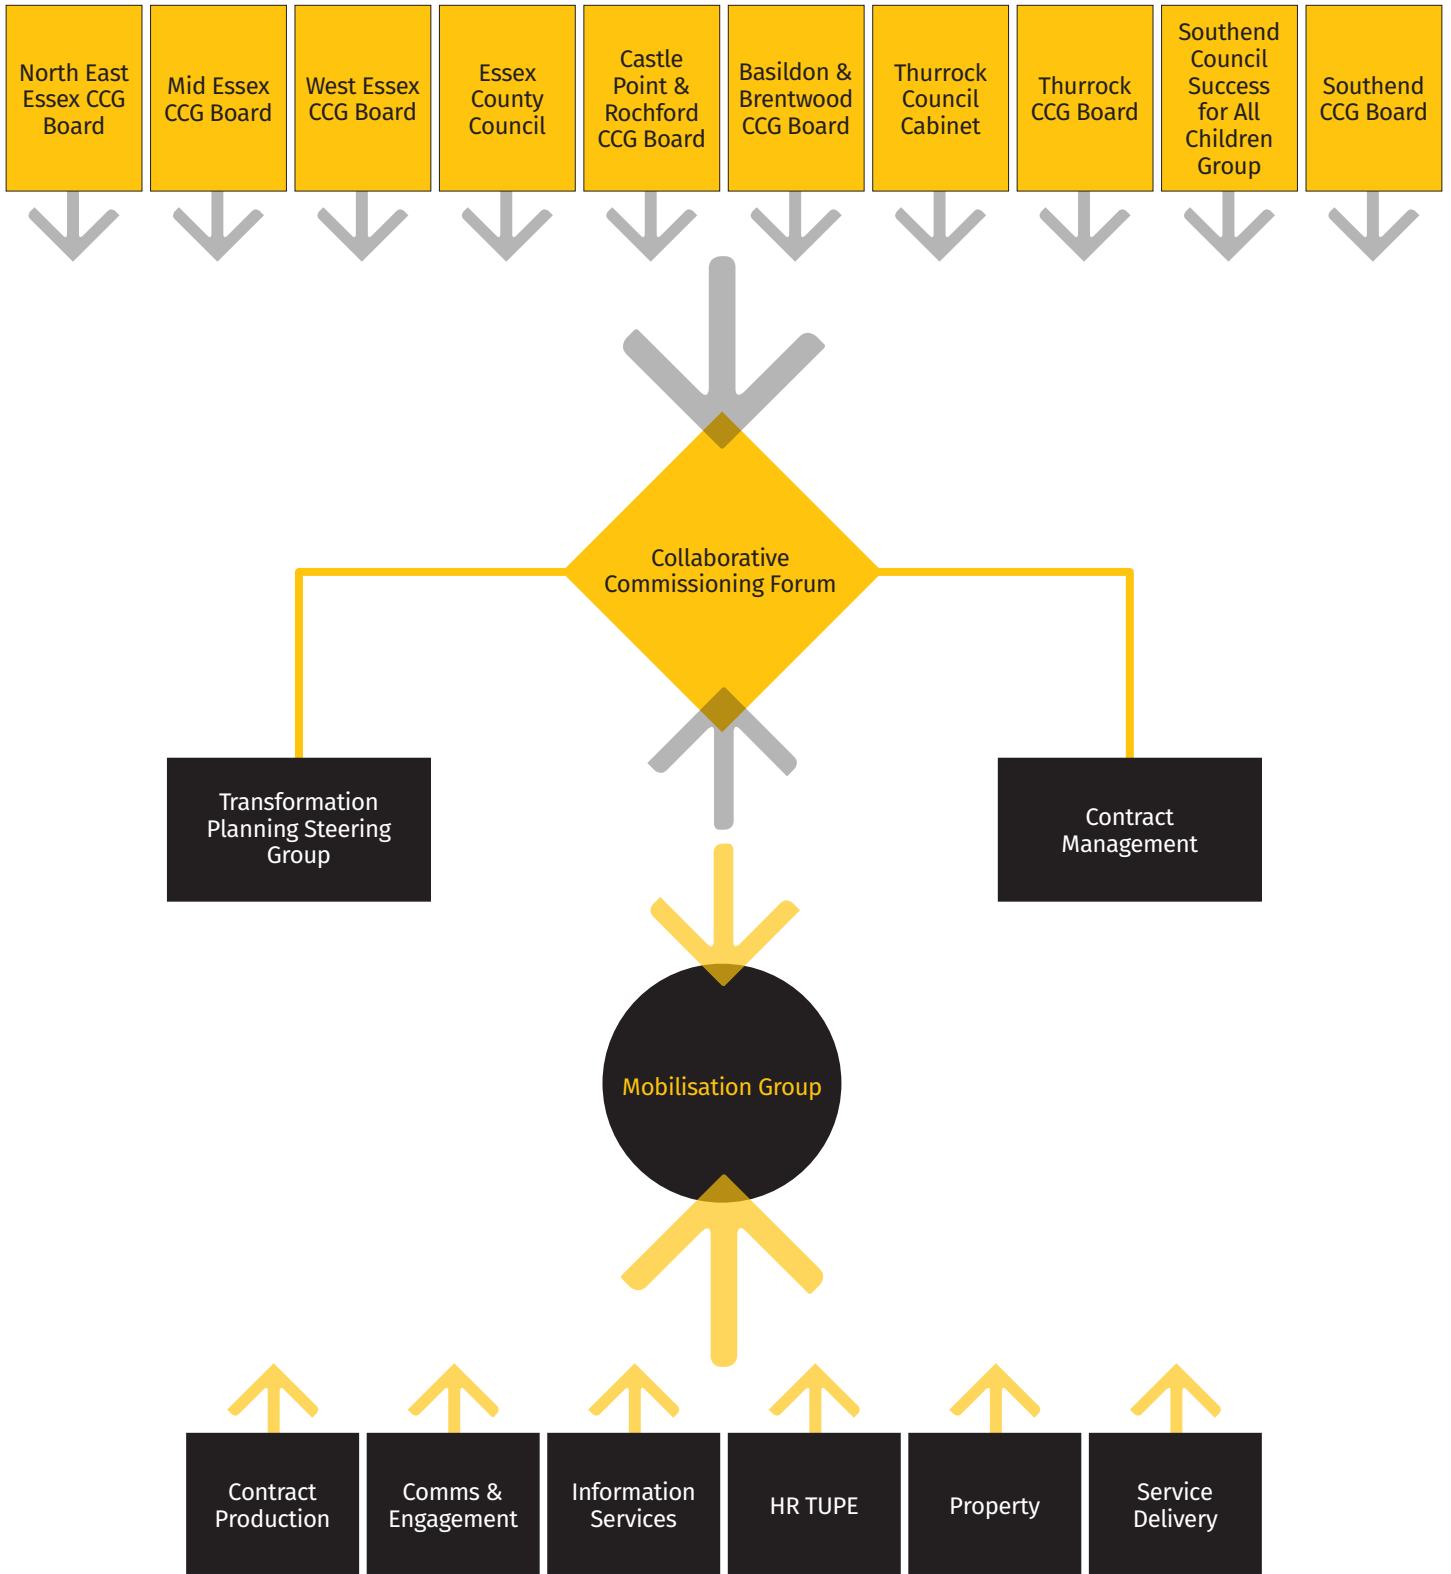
North East Essex CCG Board

Mid Essex CCG Board

West Essex CCG Board

Essex County Council

Castle Point & Rochford CCG Board

Basildon & Brentwood CCG Board

Thurrock Council Cabinet

Thurrock CCG Board

Southend Council Success for All Children Group

Southend CCG Board

Collaborative Commissioning Forum

Transformation Planning Steering Group

Contract Management

Mobilisation Group

Contract Production

Comms & Engagement

Information Services

HR TUPE

Property

Service Delivery